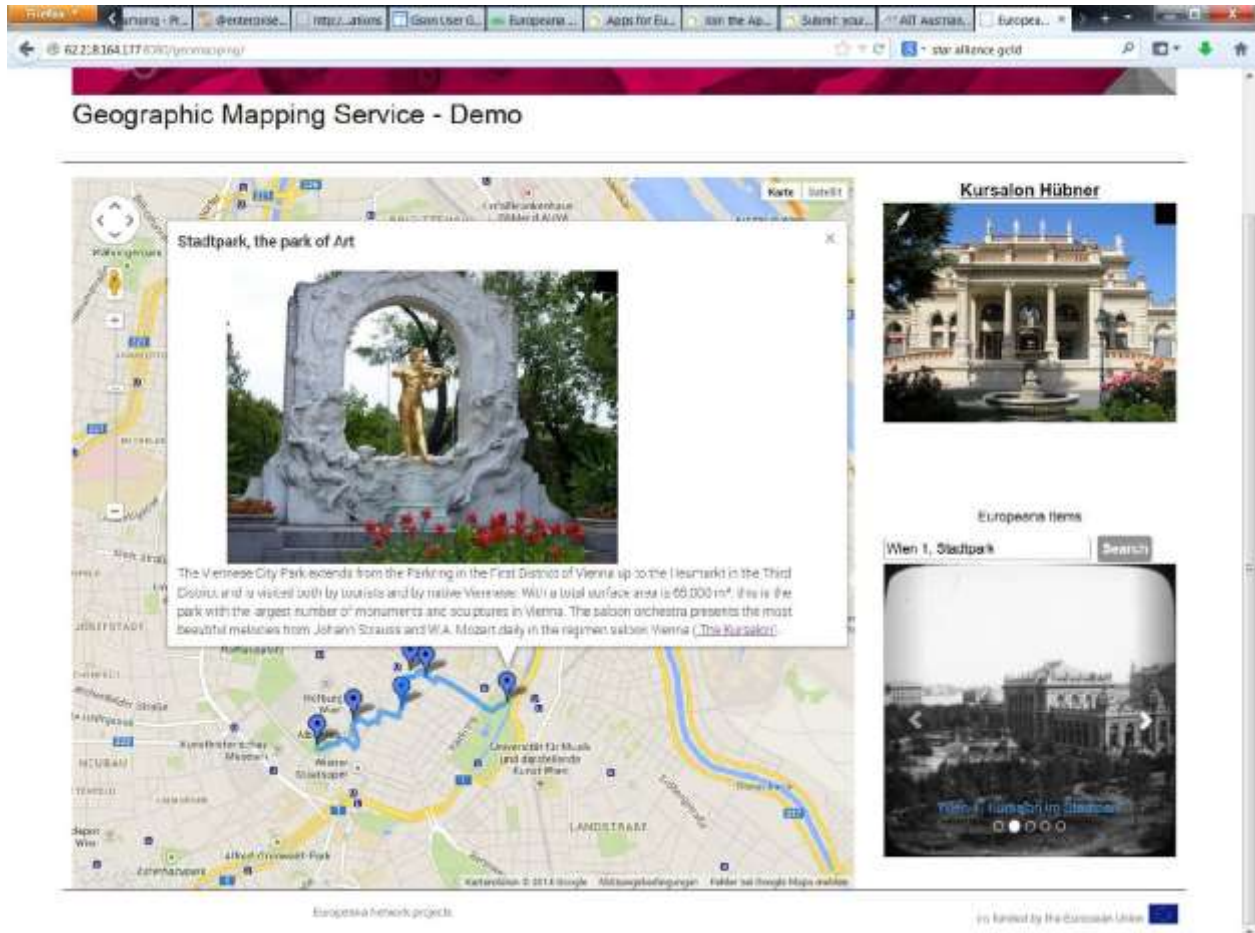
Firefox

Geographic Mapping Service - Demo

Karte Satellit

Stadtpark, the park of Art

The Viennese City Park extends from the Parkring in the First District of Vienna up to the Heumarkt in the Third District and is visited both by tourists and by native Viennese. With a total surface area is 65.000 m², this is the park with the largest number of monuments and sculptures in Vienna. The saloon orchestra presents the most beautiful melodies from Johann Strauss and W.A. Mozart daily in the regimen saloon Vienna (The Kursalon).

Kursalon Hübner

Europeana Items

Wien 1, Stadtpark

Search

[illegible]

Europeana network projects

Co-funded by the European Union